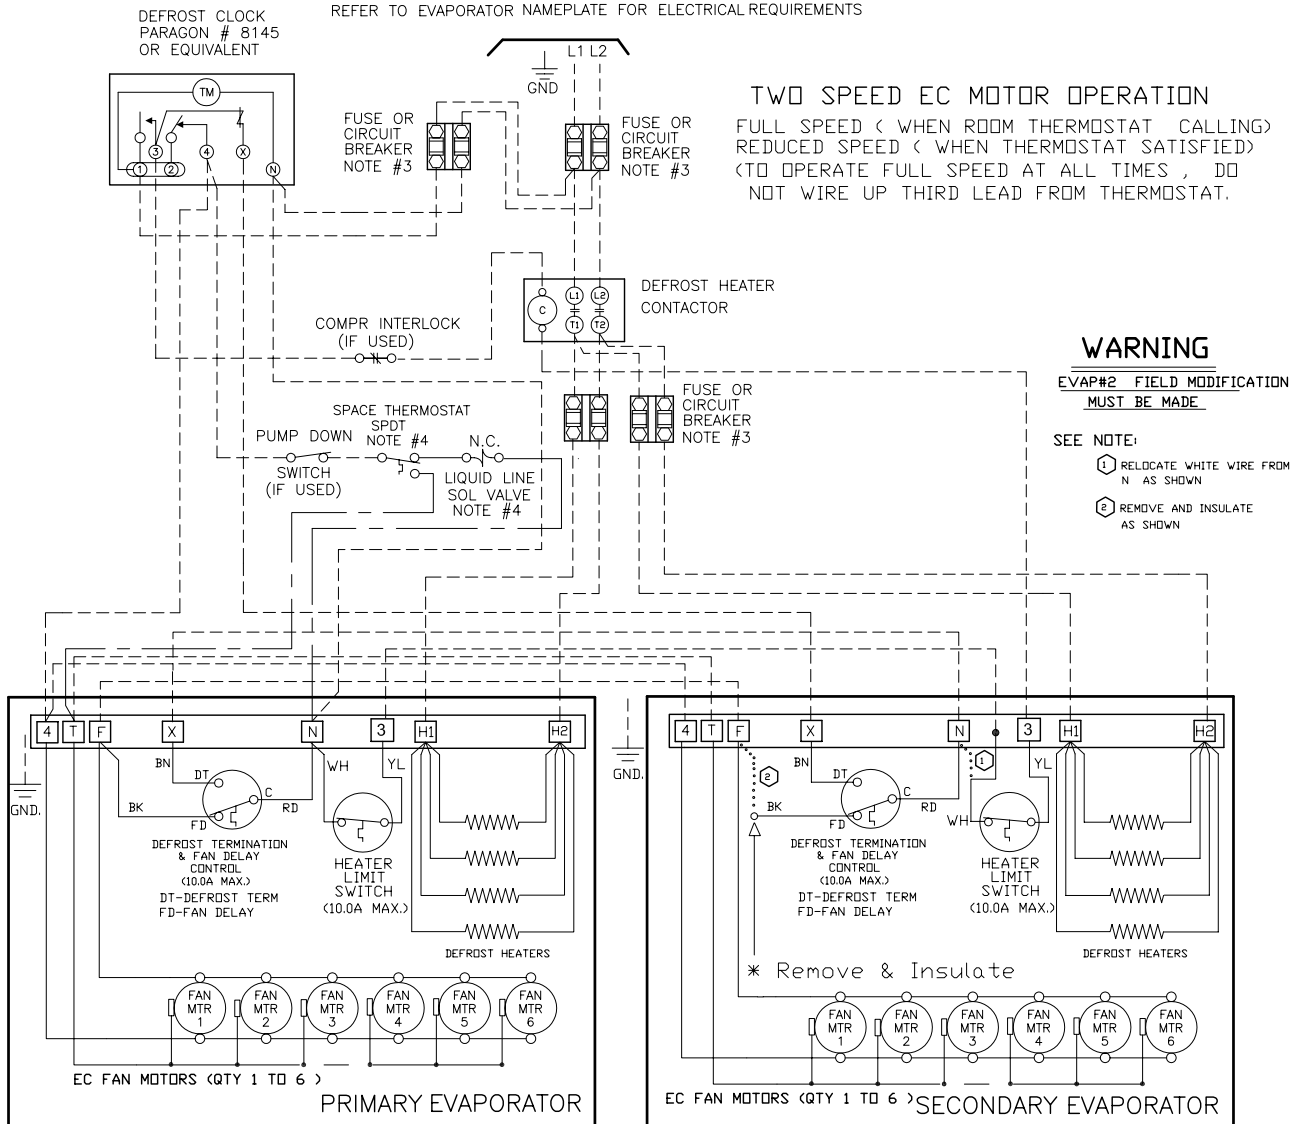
DEFROST CLOCK
PARAGON # 8145
OR EQUIVALENT

REFER TO EVAPORATOR NAMEPLATE FOR ELECTRICAL REQUIREMENTS

TM
1 2 3 4 X N

GND L1 L2

FUSE OR CIRCUIT BREAKER NOTE #3

FUSE OR CIRCUIT BREAKER NOTE #3

TWO SPEED EC MOTOR OPERATION
FULL SPEED ( WHEN ROOM THERMOSTAT CALLING)
REDUCED SPEED ( WHEN THERMOSTAT SATISFIED)
(TO OPERATE FULL SPEED AT ALL TIMES , DO NOT WIRE UP THIRD LEAD FROM THERMOSTAT.

C L1 L2 T1 T2

DEFROST HEATER CONTACTOR

COMPR INTERLOCK (IF USED)

WARNING
EVAP#2 FIELD MODIFICATION MUST BE MADE

SEE NOTE:
1 RELOCATE WHITE WIRE FROM N AS SHOWN
2 REMOVE AND INSULATE AS SHOWN

FUSE OR CIRCUIT BREAKER NOTE #3

SPACE THERMOSTAT SPDT NOTE #4

PUMP DOWN SWITCH (IF USED)

N.C.

LIQUID LINE SOL VALVE NOTE #4

4 T F X N 3 H1 H2

GND.

BN DT C BK RD FD WH YL

DEFROST TERMINATION & FAN DELAY CONTROL (10.0A MAX.)
DT-DEFROST TERM
FD-FAN DELAY

HEATER LIMIT SWITCH (10.0A MAX.)

DEFROST HEATERS

FAN MTR 1
FAN MTR 2
FAN MTR 3
FAN MTR 4
FAN MTR 5
FAN MTR 6

EC FAN MOTORS (QTY 1 TO 6 )

PRIMARY EVAPORATOR

GND.

4 T F X N 3 H1 H2

2 1

BN DT C BK RD FD WH YL

DEFROST TERMINATION & FAN DELAY CONTROL (10.0A MAX.)
DT-DEFROST TERM
FD-FAN DELAY

HEATER LIMIT SWITCH (10.0A MAX.)

DEFROST HEATERS

* Remove & Insulate

FAN MTR 1
FAN MTR 2
FAN MTR 3
FAN MTR 4
FAN MTR 5
FAN MTR 6

EC FAN MOTORS (QTY 1 TO 6 )

SECONDARY EVAPORATOR